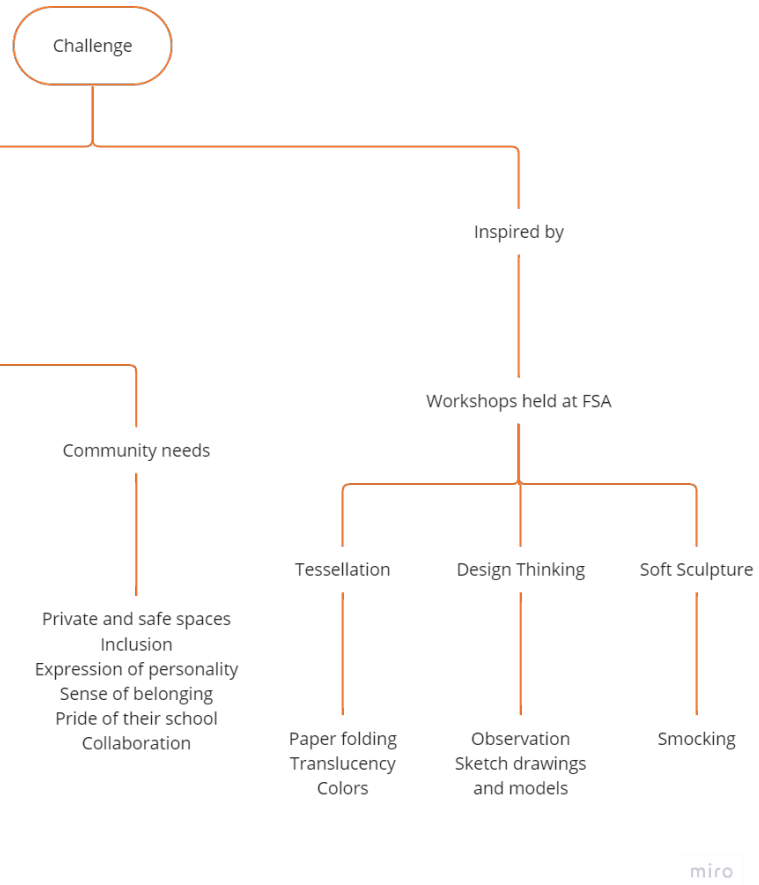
Challenge

Inspired by

Workshops held at FSA

Community needs

Tessellation

Design Thinking

Soft Sculpture

Private and safe spaces
Inclusion
Expression of personality
Sense of belonging
Pride of their school
Collaboration

Paper folding
Translucency
Colors

Observation
Sketch drawings and models

Smocking

miro